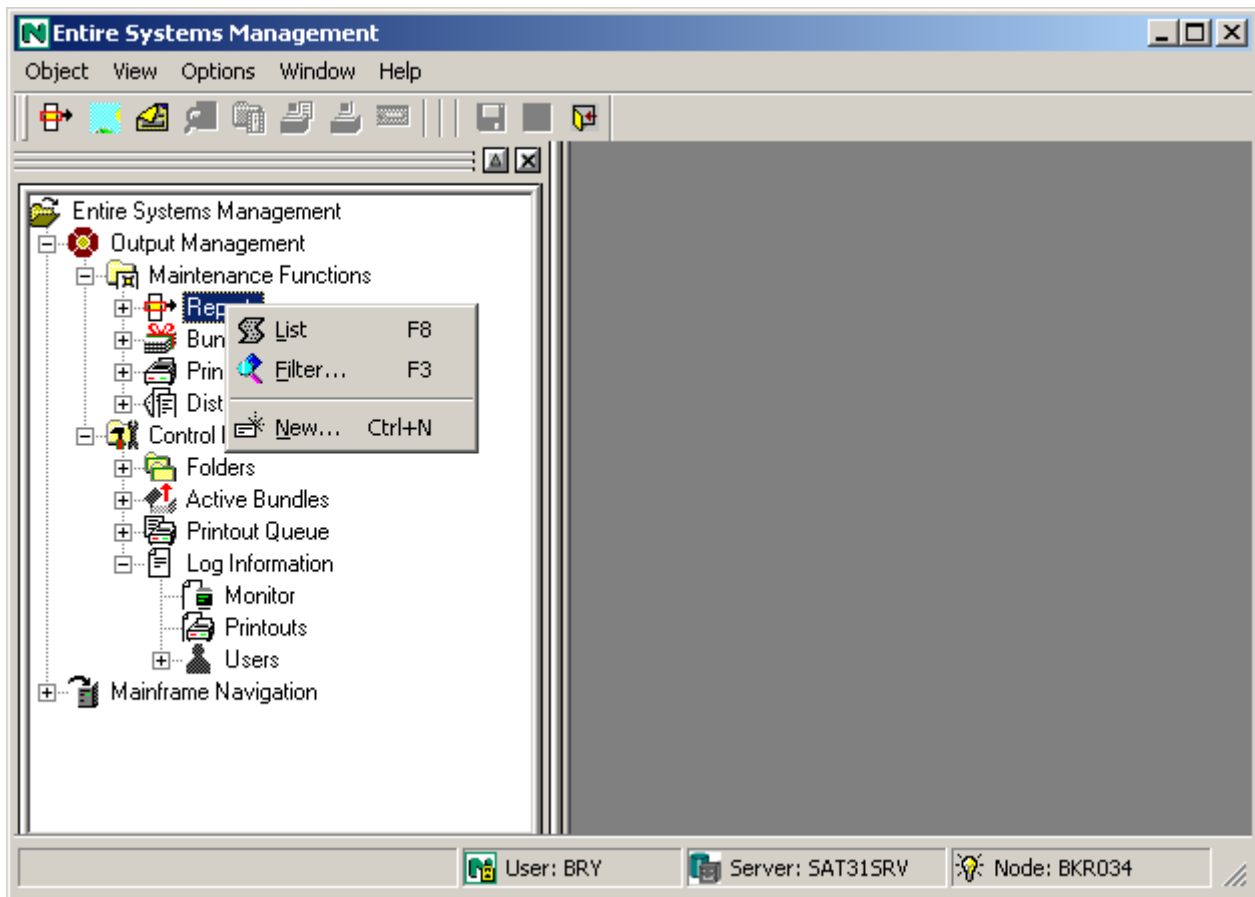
Entire Systems Management

Object View Options Window Help

Entire Systems Management
Output Management
Maintenance Functions
Rep
Bun
Prin
Dist
Control I
Folders
Active Bundles
Printout Queue
Log Information
Monitor
Printouts
Users
Mainframe Navigation

List F8
Filter... F3
New... Ctrl+N

User: BRY
Server: SAT31SRV
Node: BKR034